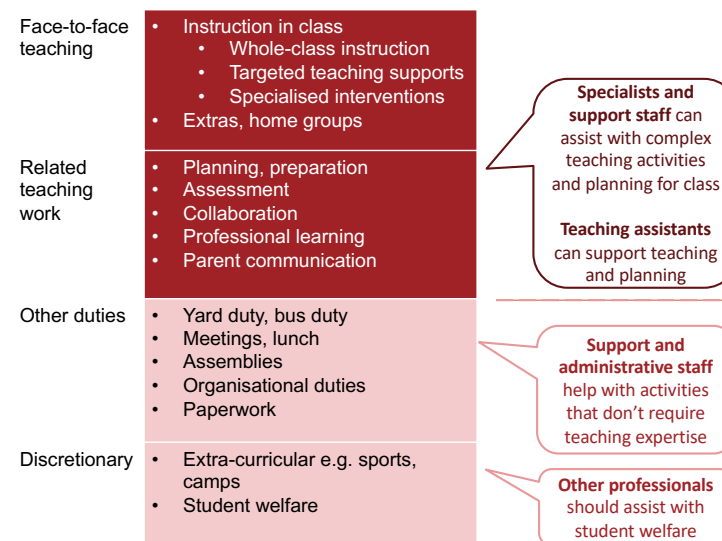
Face-to-face teaching

- Instruction in class
  - Whole-class instruction
  - Targeted teaching supports
  - Specialised interventions
- Extras, home groups

Related teaching work

- Planning, preparation
- Assessment
- Collaboration
- Professional learning
- Parent communication

Specialists and support staff can assist with complex teaching activities and planning for class

Teaching assistants can support teaching and planning

Other duties

- Yard duty, bus duty
- Meetings, lunch
- Assemblies
- Organisational duties
- Paperwork

Support and administrative staff help with activities that don't require teaching expertise

Discretionary

- Extra-curricular e.g. sports, camps
- Student welfare

Other professionals should assist with student welfare